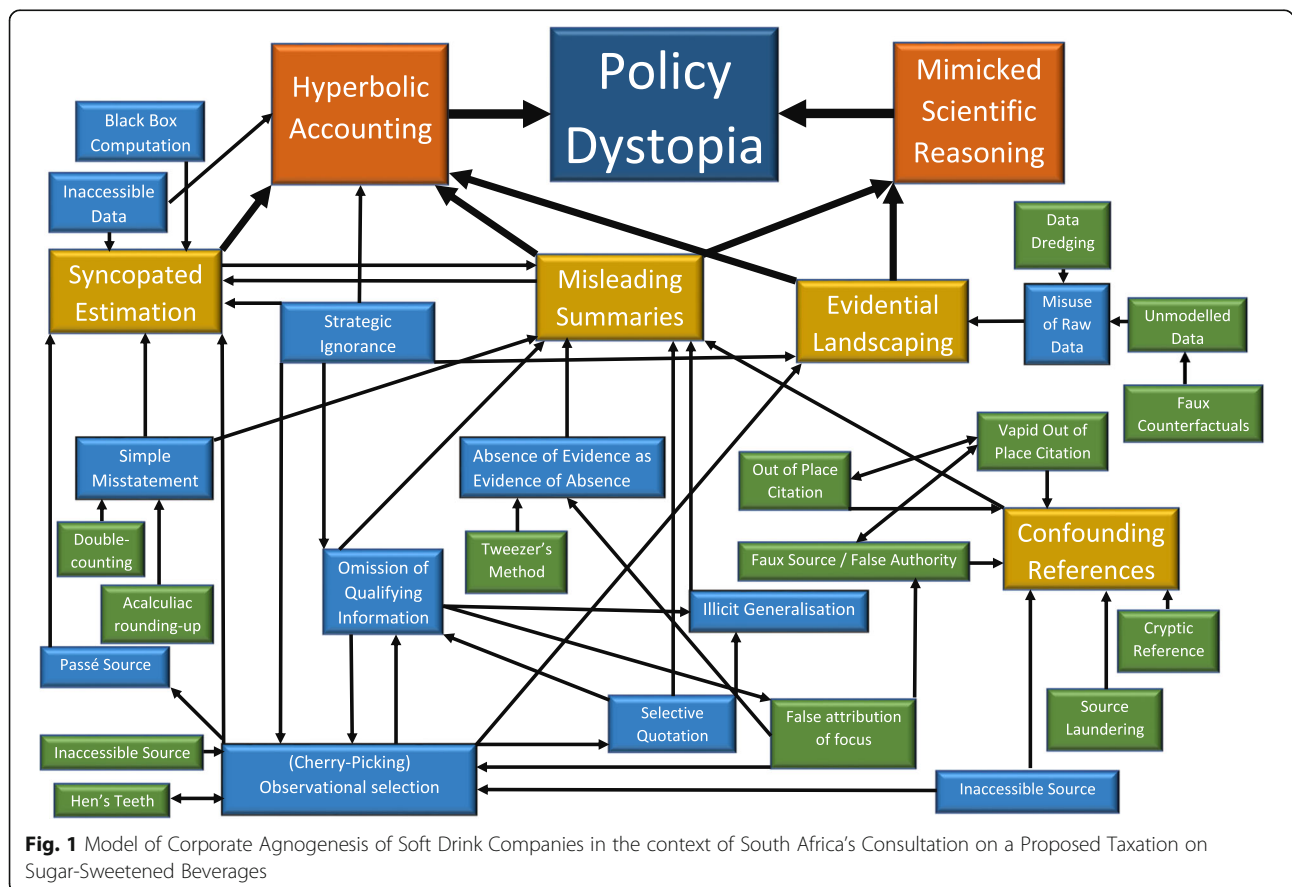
Policy Dystopia

Hyperbolic Accounting

Mimicked Scientific Reasoning

Black Box Computation

Inaccessible Data

Syncopated Estimation

Misleading Summaries

Evidential Landscaping

Data Dredging

Misuse of Raw Data

Unmodelled Data

Faux Counterfactuals

Strategic Ignorance

Simple Misstatement

Absence of Evidence as Evidence of Absence

Vapid Out of Place Citation

Out of Place Citation

Confounding References

Double-counting

Tweezer's Method

Faux Source / False Authority

Acalculiac rounding-up

Omission of Qualifying Information

Illicit Generalisation

Cryptic Reference

Passé Source

Selective Quotation

False attribution of focus

Source Laundering

Inaccessible Source

(Cherry-Picking) Observational selection

Hen's Teeth

Inaccessible Source

Fig. 1 Model of Corporate Agnogenesis of Soft Drink Companies in the context of South Africa's Consultation on a Proposed Taxation on Sugar-Sweetened Beverages